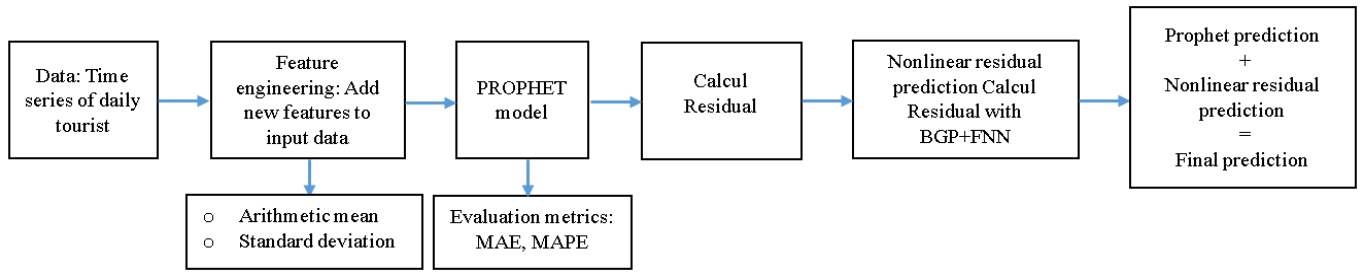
Data: Time series of daily tourist

Feature engineering: Add new features to input data

○ Arithmetic mean
○ Standard deviation

PROPHET model

Evaluation metrics: MAE, MAPE

Calcul Residual

Nonlinear residual prediction Calcul Residual with BGP+FNN

Prophet prediction
+
Nonlinear residual prediction
=
Final prediction